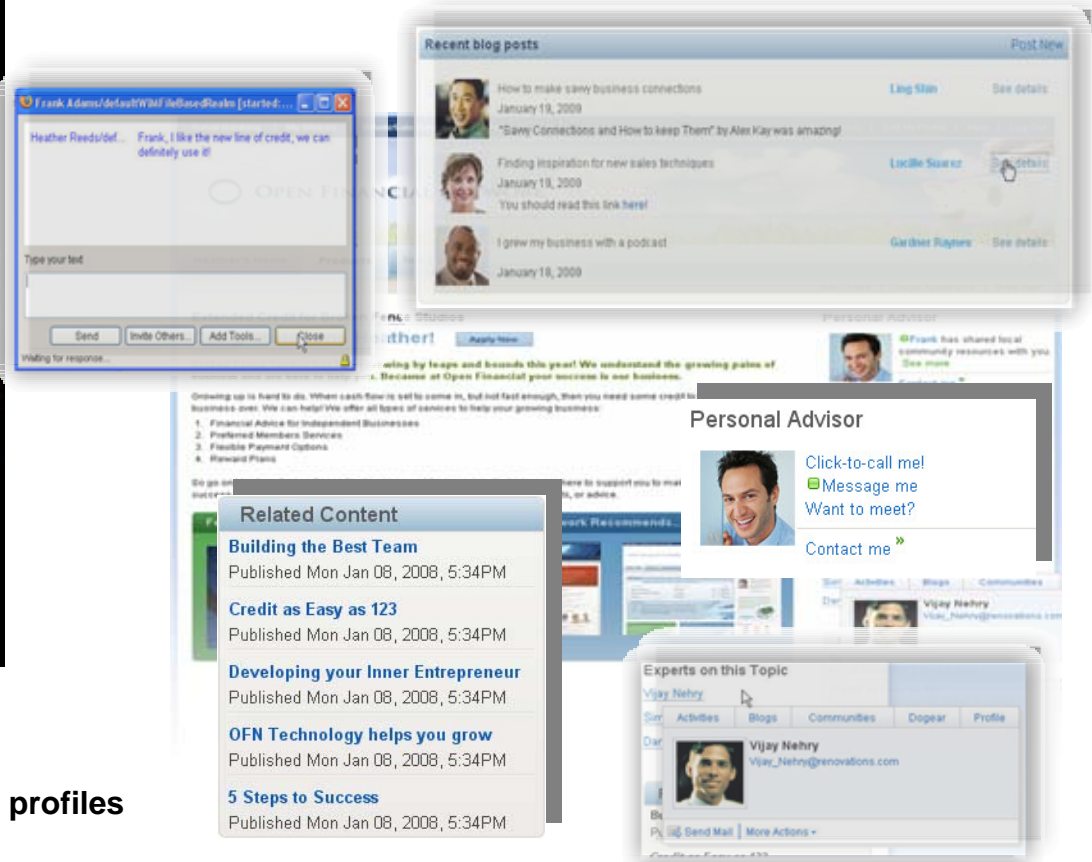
Frank Adams/defaultWIMFileBasedRealm [started:...

Heather Reeds/def... Frank, I like the new line of credit, we can definitely use it!

Type your text

Send
Invite Others...
Add Tools...
Close

Waiting for response...

Recent blog posts
Post New

How to make savvy business connections
January 19, 2009
"Savvy Connections and How to keep Them" by Alex Kay was amazing!
Ling Shin
See details

Finding inspiration for new sales techniques
January 19, 2009
You should read this link here!
Lucille Suarez
See details

I grew my business with a podcast
January 18, 2009
Gardner Raynes
See details

OPEN FINANCIAL

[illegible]ther!
Apply Now

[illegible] by leaps and bounds this year! We understand the growing pains of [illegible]. Because at Open Financial your success is our business.

Growing up is hard to do. When cash flow is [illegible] to come in, but not fast enough, then you need some credit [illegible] business over. We can help! We offer all types of services to help your growing business:
1. Financial Advice for Independent Businesses
2. Preferred Members Services
3. Flexible Payment Options
4. Reward Plans

Personal Advisor
Frank has shared local community resources with you
See more

Personal Advisor
Click-to-call me!
Message me
Want to meet?
Contact me »

Related Content
Building the Best Team
Published Mon Jan 08, 2008, 5:34PM
Credit as Easy as 123
Published Mon Jan 08, 2008, 5:34PM
Developing your Inner Entrepreneur
Published Mon Jan 08, 2008, 5:34PM
OFN Technology helps you grow
Published Mon Jan 08, 2008, 5:34PM
5 Steps to Success
Published Mon Jan 08, 2008, 5:34PM

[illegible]work Recommends...

Activities
Blogs
Communities
Vijay Nehry
Vijay_Nehry@renovations.com

Experts on this Topic
Vijay Nehry
Activities
Blogs
Communities
Dogear
Profile
Vijay Nehry
Vijay_Nehry@renovations.com
Send Mail
More Actions

profiles